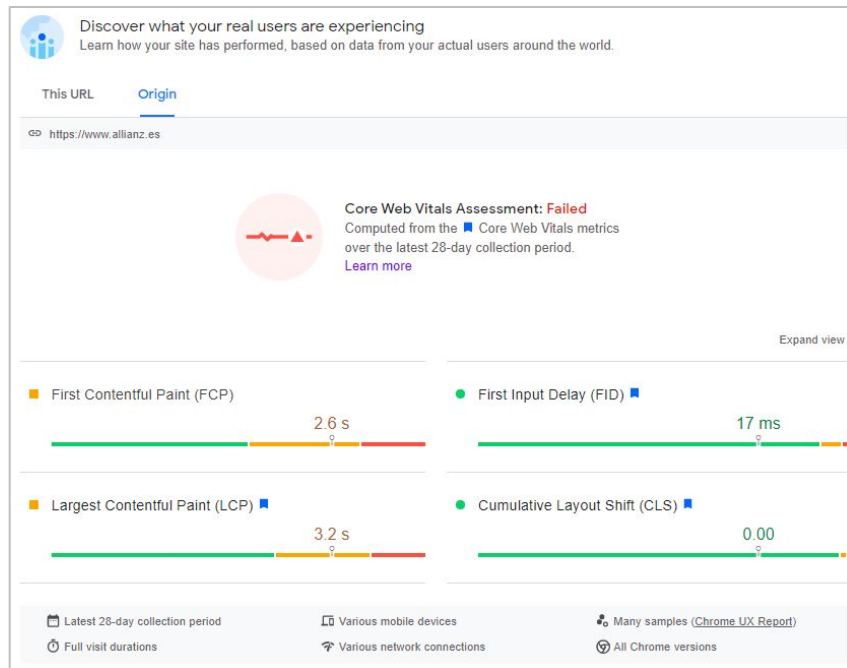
Discover what your real users are experiencing
Learn how your site has performed, based on data from your actual users around the world.

This URL Origin

https://www.allianz.es

Core Web Vitals Assessment: Failed
Computed from the Core Web Vitals metrics over the latest 28-day collection period.
Learn more

Expand view

First Contentful Paint (FCP)
2.6 s

First Input Delay (FID)
17 ms

Largest Contentful Paint (LCP)
3.2 s

Cumulative Layout Shift (CLS)
0.00

Latest 28-day collection period
Full visit durations
Various mobile devices
Various network connections
Many samples (Chrome UX Report)
All Chrome versions